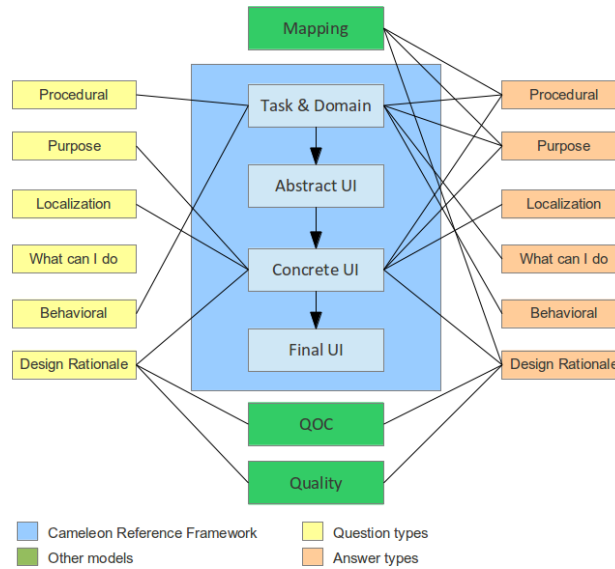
Mapping

Procedural
Purpose
Localization
What can I do
Behavioral
Design Rationale

Task & Domain
Abstract UI
Concrete UI
Final UI

Procedural
Purpose
Localization
What can I do
Behavioral
Design Rationale

QOC
Quality

Cameleon Reference Framework
Other models
Question types
Answer types